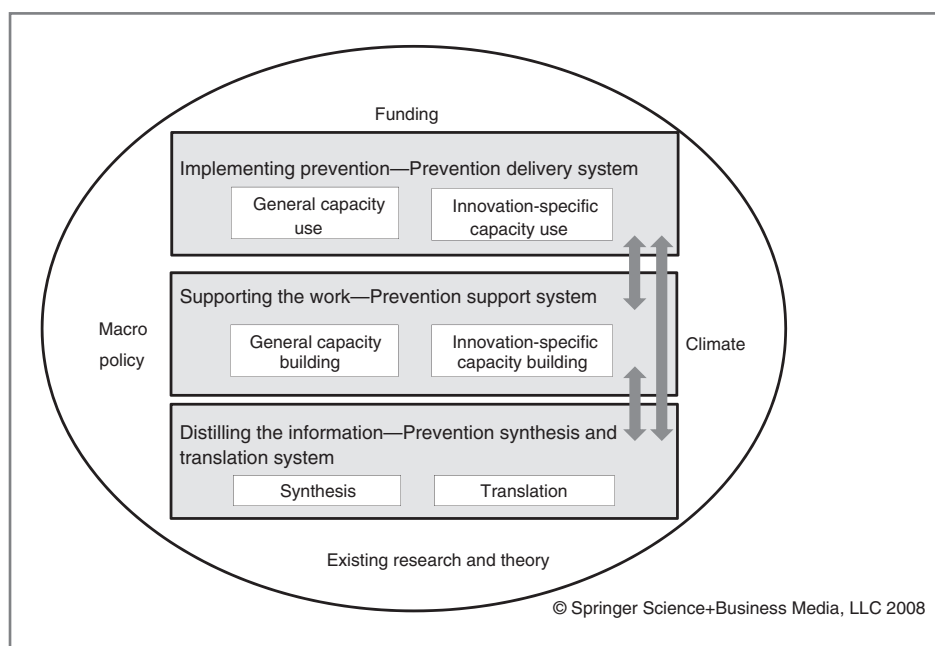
Funding

Implementing prevention—Prevention delivery system

General capacity use

Innovation-specific capacity use

Supporting the work—Prevention support system

Macro policy

General capacity building

Innovation-specific capacity building

Climate

Distilling the information—Prevention synthesis and translation system

Synthesis

Translation

Existing research and theory

© Springer Science+Business Media, LLC 2008